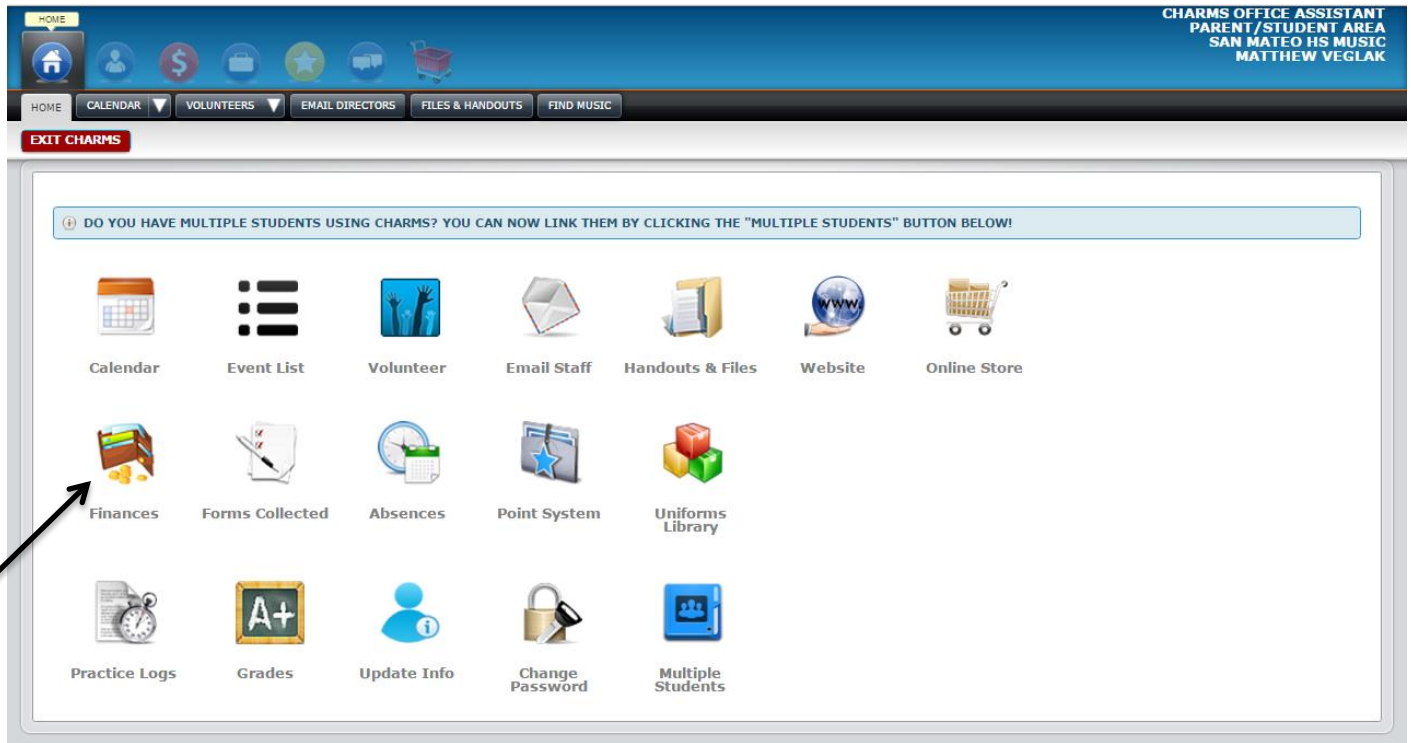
HOME

CHARMS OFFICE ASSISTANT
PARENT/STUDENT AREA
SAN MATEO HS MUSIC
MATTHEW VEGLAK

HOME CALENDAR VOLUNTEERS EMAIL DIRECTORS FILES & HANDOUTS FIND MUSIC

EXIT CHARMS

DO YOU HAVE MULTIPLE STUDENTS USING CHARMS? YOU CAN NOW LINK THEM BY CLICKING THE "MULTIPLE STUDENTS" BUTTON BELOW!

Calendar
Event List
Volunteer
Email Staff
Handouts & Files
WWW
Website
Online Store

Finances
Forms Collected
Absences
Point System
Uniforms Library

Practice Logs
A+
Grades
Update Info
Change Password
Multiple Students